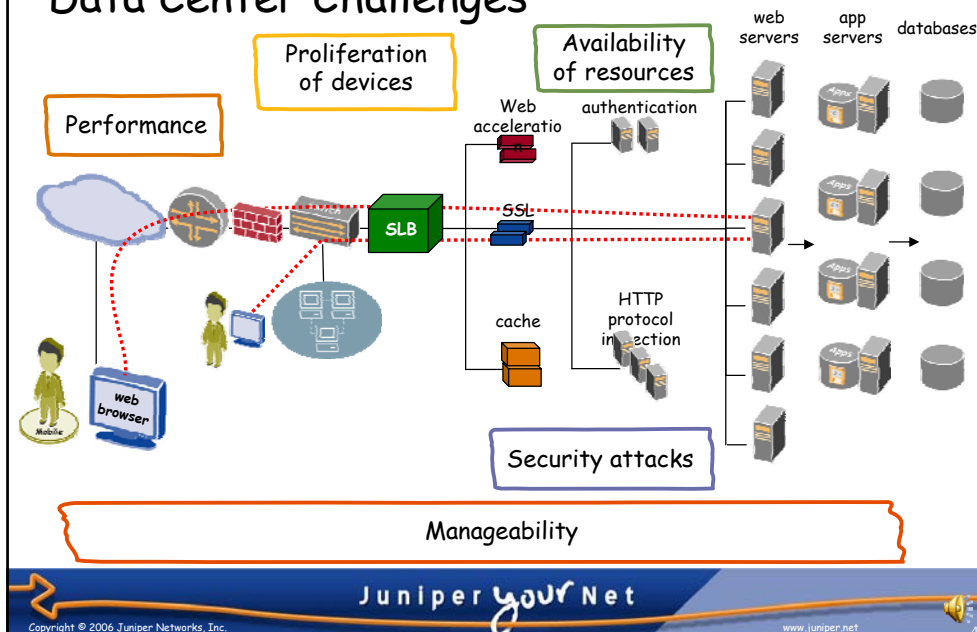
Data Center Challenges

Proliferation of devices

Availability of resources

web servers

app servers

databases

Performance

Web acceleratio n

authentication

SLB

SSL

cache

HTTP protocol inspection

web browser

Mobile

Apps

Security attacks

Manageability

Juniper your Net

Copyright © 2006 Juniper Networks, Inc.

www.juniper.net